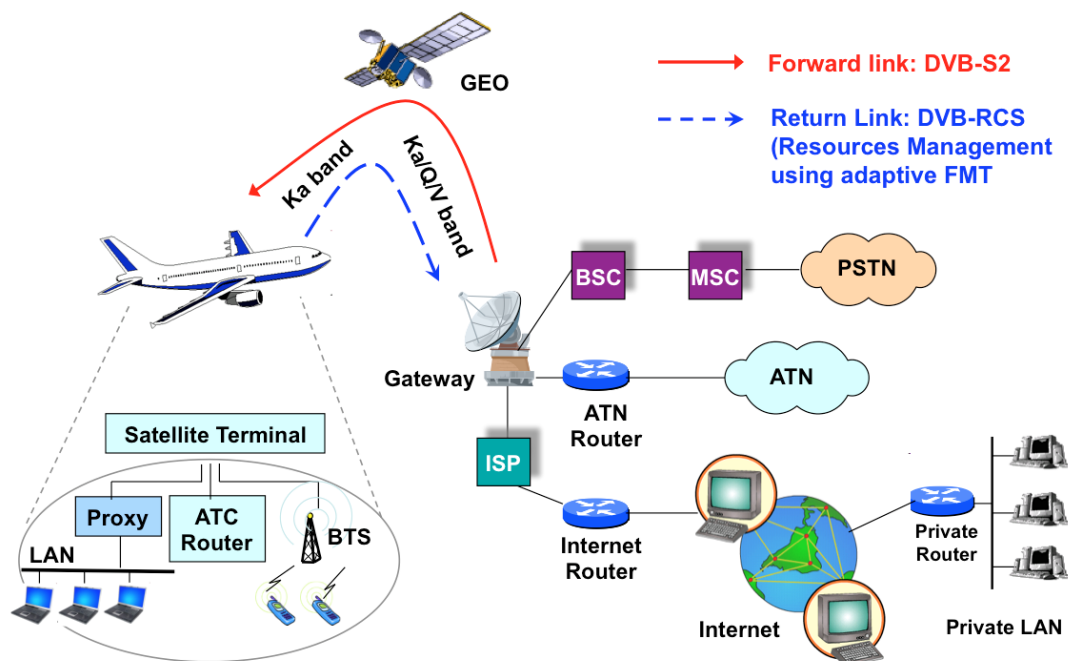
GEO

Forward link: DVB-S2

Return Link: DVB-RCS (Resources Management using adaptive FMT

Ka band

Ka/Q/V band

BSC

MSC

PSTN

Gateway

ATN

ATN Router

Satellite Terminal

ISP

Proxy

ATC Router

BTS

LAN

Internet Router

Internet

Private Router

Private LAN